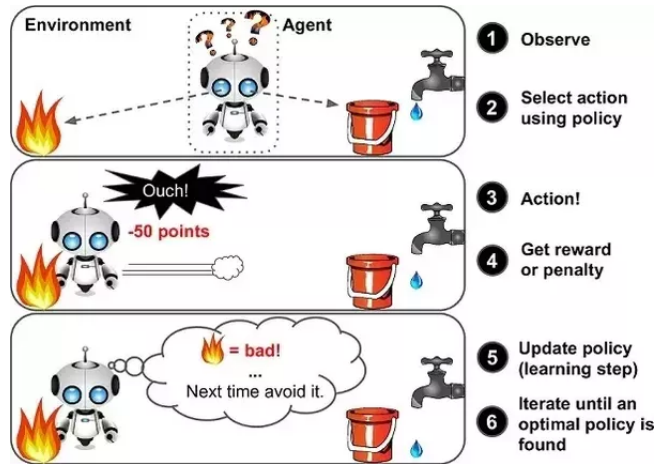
Environment

Agent

???

1 Observe

2 Select action using policy

Ouch!

-50 points

3 Action!

4 Get reward or penalty

= bad!

...

Next time avoid it.

5 Update policy (learning step)

6 Iterate until an optimal policy is found